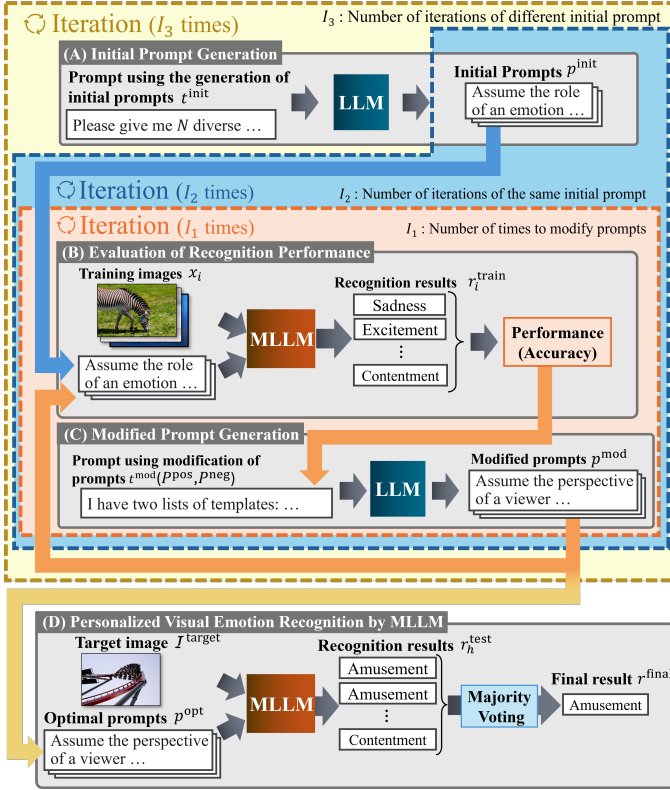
Iteration ($I_3$ times)

$I_3$ : Number of iterations of different initial prompt

(A) Initial Prompt Generation

Prompt using the generation of initial prompts $t^{\text{init}}$

Please give me $N$ diverse …

LLM

Initial Prompts $p^{\text{init}}$

Assume the role of an emotion …

Iteration ($I_2$ times)

$I_2$ : Number of iterations of the same initial prompt

Iteration ($I_1$ times)

$I_1$ : Number of times to modify prompts

(B) Evaluation of Recognition Performance

Training images $x_i$

Recognition results $r_i^{\text{train}}$

MLLM

Sadness

Excitement

⋮

Contentment

Performance (Accuracy)

Assume the role of an emotion …

(C) Modified Prompt Generation

Prompt using modification of prompts $t^{\text{mod}}(P^{\text{pos}}, P^{\text{neg}})$

I have two lists of templates: …

LLM

Modified prompts $p^{\text{mod}}$

Assume the perspective of a viewer …

(D) Personalized Visual Emotion Recognition by MLLM

Target image $I^{\text{target}}$

Recognition results $r_h^{\text{test}}$

MLLM

Amusement

Amusement

⋮

Contentment

Majority Voting

Final result $r^{\text{final}}$

Amusement

Optimal prompts $p^{\text{opt}}$

Assume the perspective of a viewer …